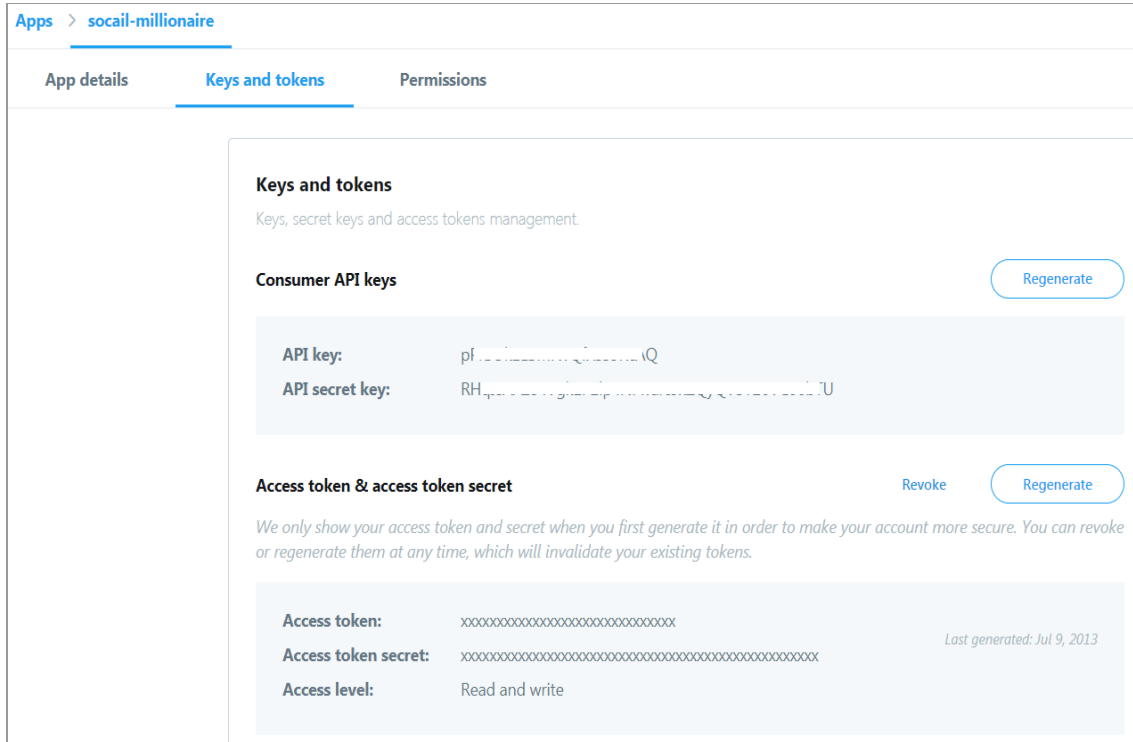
Apps > socail-millionaire

App details Keys and tokens Permissions

Keys and tokens

Keys, secret keys and access tokens management.

Consumer API keys

Regenerate

API key: pl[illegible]Q

API secret key: RH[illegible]U

Access token & access token secret

Revoke Regenerate

We only show your access token and secret when you first generate it in order to make your account more secure. You can revoke or regenerate them at any time, which will invalidate your existing tokens.

Access token: xxxxxxxxxxxxxxxxxxxxxxxxxxxxxxxxxx

Access token secret: xxxxxxxxxxxxxxxxxxxxxxxxxxxxxxxxxxxxxxxxxxxxxxxxxxxxxx

Access level: Read and write

Last generated: Jul 9, 2013